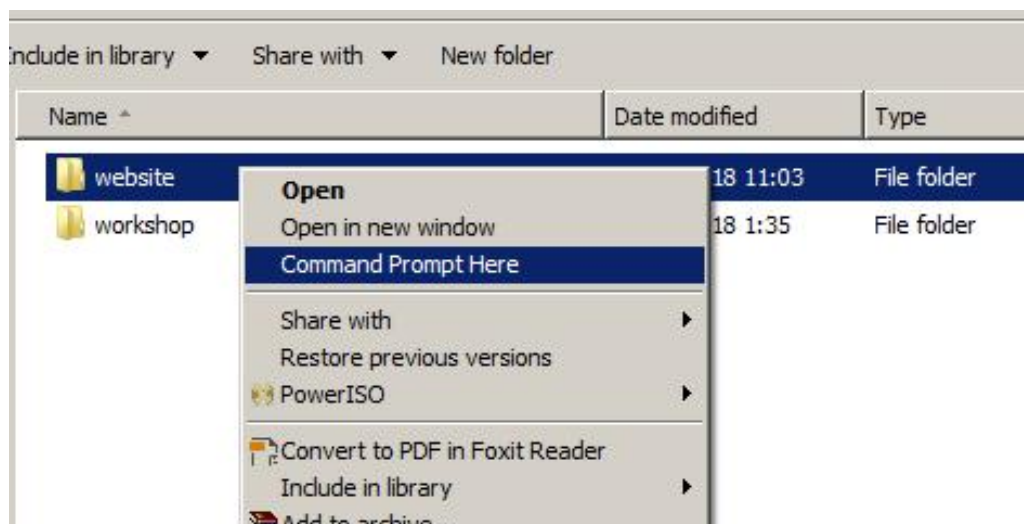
nclude in library ▾ Share with ▾ New folder

| Name | Date modified | Type |
|---|---|---|
| website | 18 11:03 | File folder |
| workshop | 18 1:35 | File folder |

Open
Open in new window
Command Prompt Here
Share with
Restore previous versions
PowerISO
Convert to PDF in Foxit Reader
Include in library
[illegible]